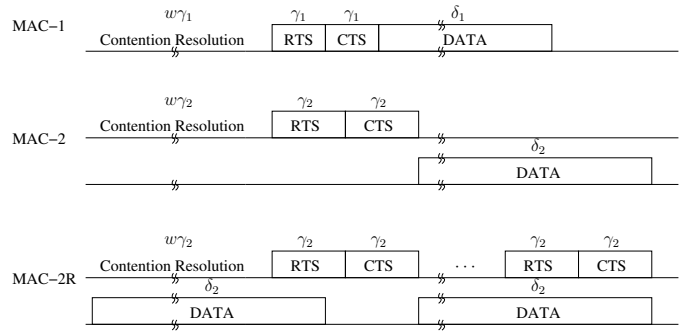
MAC−1

$w\gamma_1$

Contention Resolution

$\gamma_1$ $\gamma_1$ $\delta_1$

RTS CTS DATA

MAC−2

$w\gamma_2$

Contention Resolution

$\gamma_2$ $\gamma_2$

RTS CTS

$\delta_2$

DATA

MAC−2R

$w\gamma_2$

Contention Resolution

$\gamma_2$ $\gamma_2$

RTS CTS

$\cdots$

$\gamma_2$ $\gamma_2$

RTS CTS

$\delta_2$

DATA

$\delta_2$

DATA